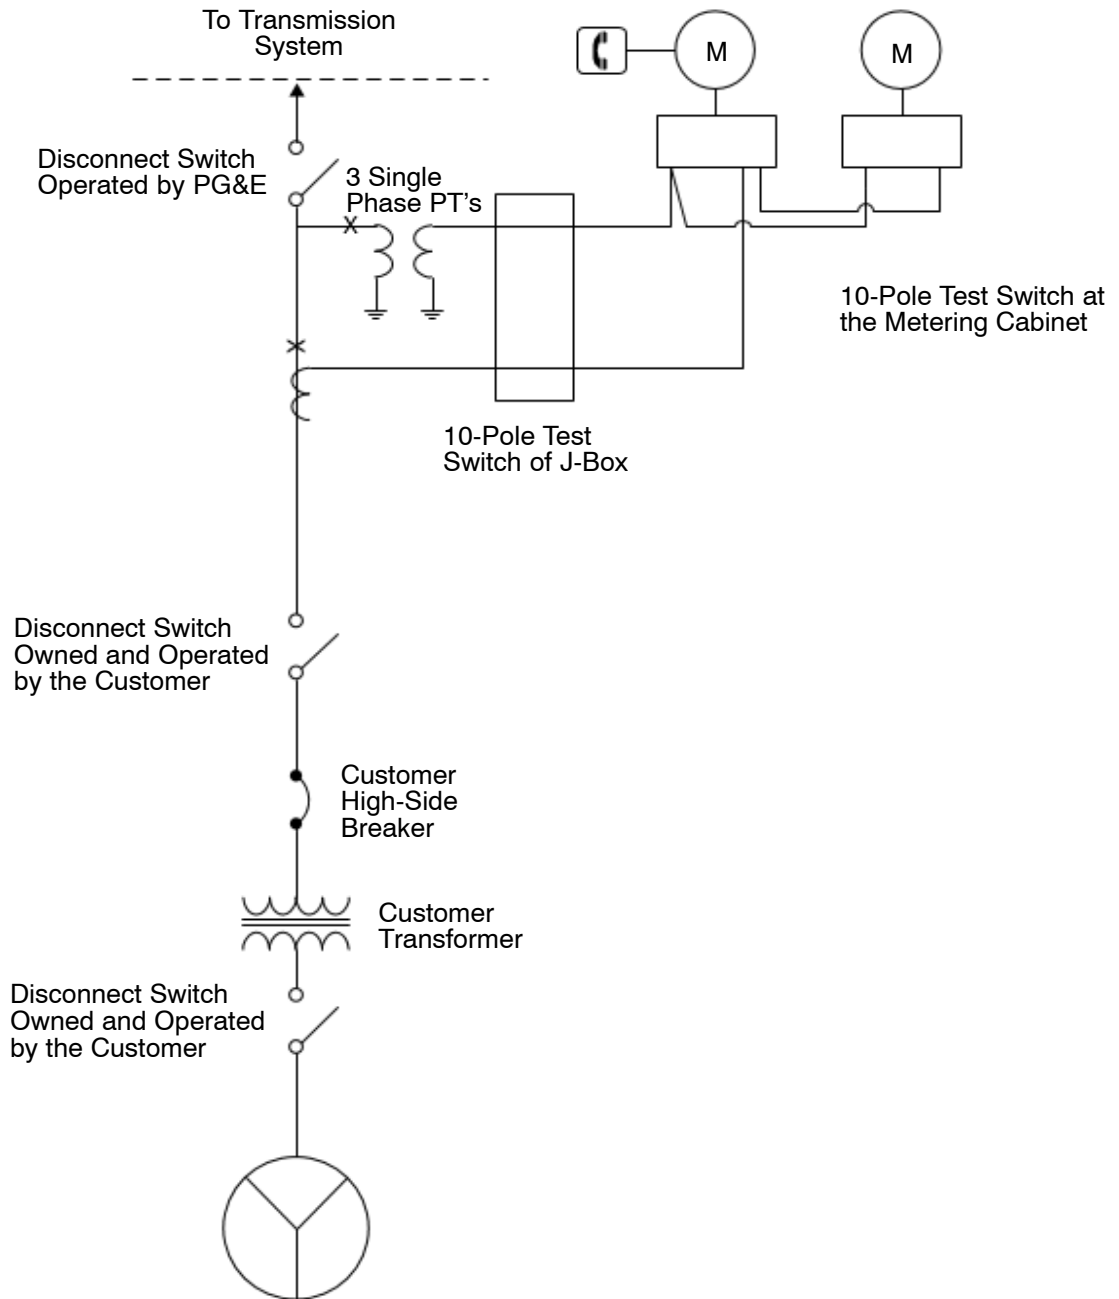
To Transmission System

M

M

Disconnect Switch Operated by PG&E

3 Single Phase PT’s

10-Pole Test Switch at the Metering Cabinet

10-Pole Test Switch of J-Box

Disconnect Switch Owned and Operated by the Customer

Customer High-Side Breaker

Customer Transformer

Disconnect Switch Owned and Operated by the Customer